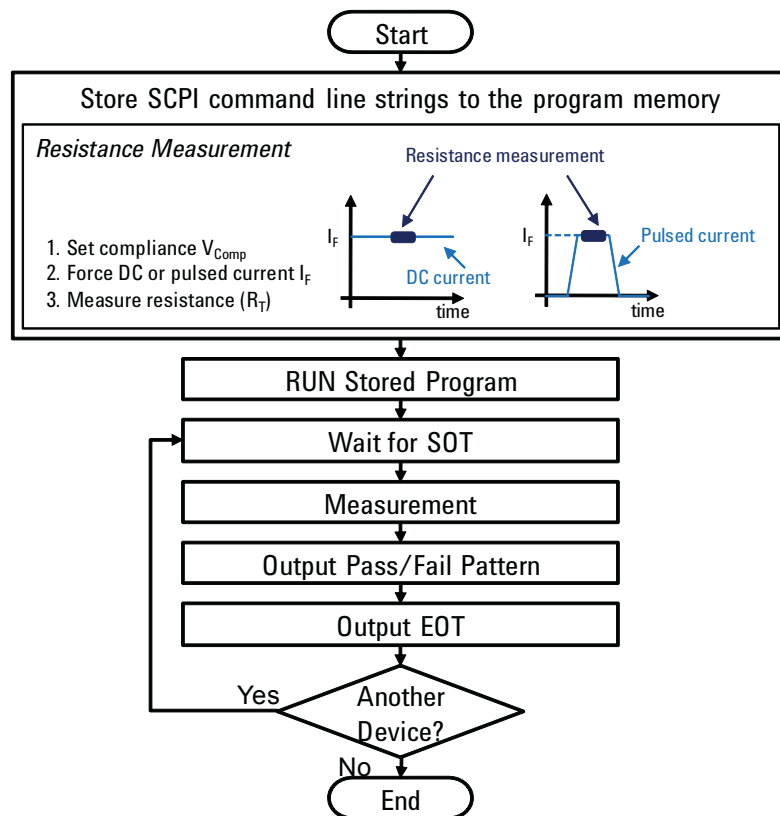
Start

Store SCPI command line strings to the program memory

*Resistance Measurement*

Resistance measurement

1. Set compliance $V_{Comp}$
2. Force DC or pulsed current $I_F$
3. Measure resistance ($R_T$)

$I_F$

DC current

time

$I_F$

Pulsed current

time

RUN Stored Program

Wait for SOT

Measurement

Output Pass/Fail Pattern

Output EOT

Another Device?

Yes

No

End